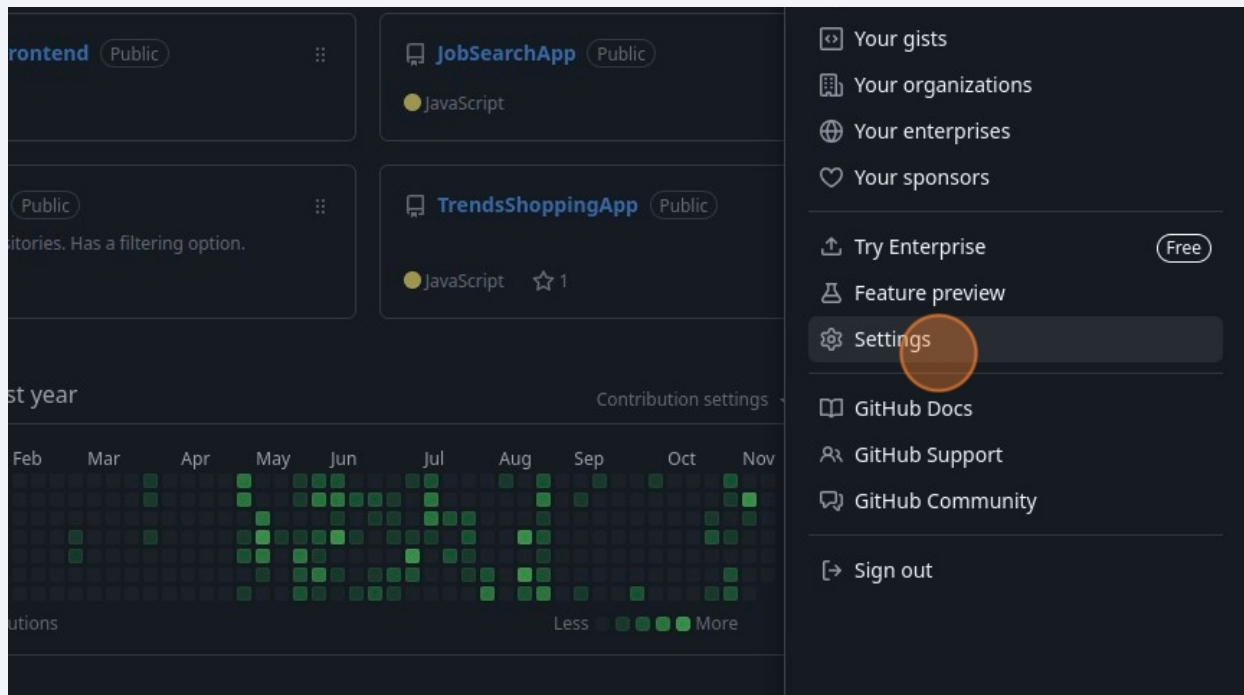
rontend Public

JobSearchApp Public

JavaScript

Public

sitories. Has a filtering option.

TrendsShoppingApp Public

JavaScript 1

st year

Contribution settings

Feb Mar Apr May Jun Jul Aug Sep Oct Nov

utions

Less More

Your gists

Your organizations

Your enterprises

Your sponsors

Try Enterprise Free

Feature preview

Settings

GitHub Docs

GitHub Support

GitHub Community

Sign out